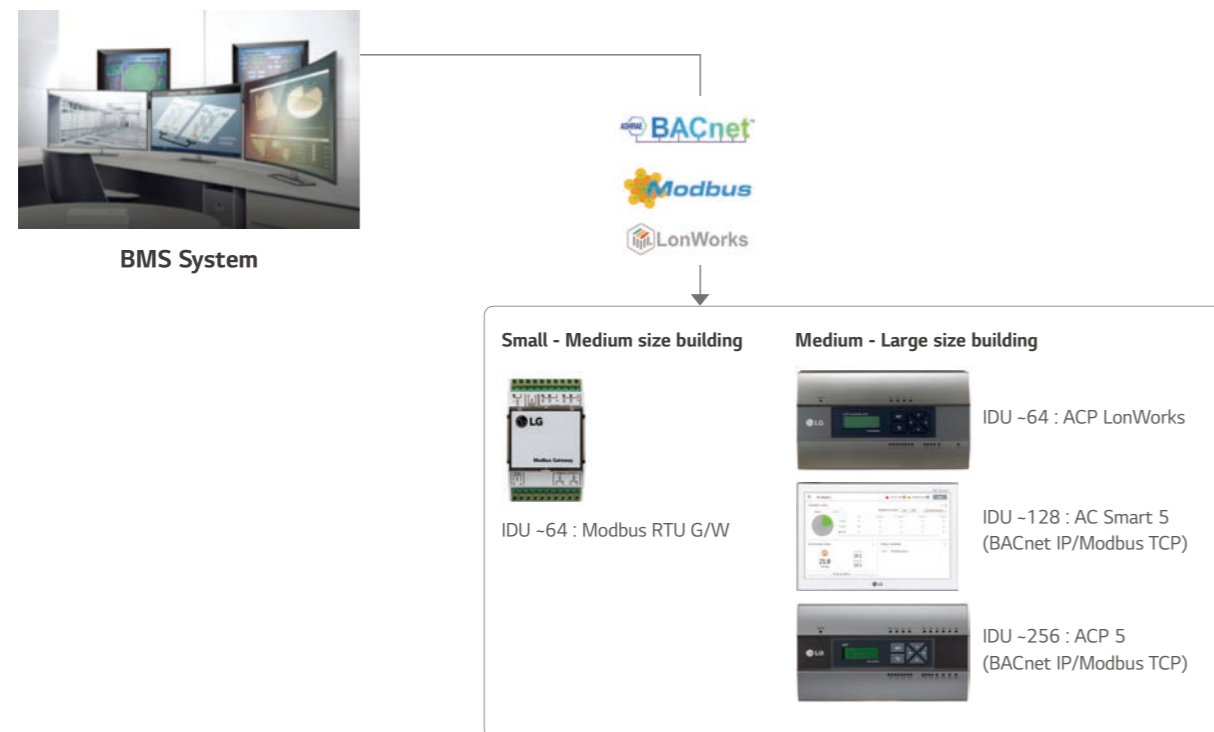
BMS System

ASHRAE BACnet

Modbus

LonWorks

Small - Medium size building

LG

Modbus Gateway

IDU ~64 : Modbus RTU G/W

Medium - Large size building

LG

IDU ~64 : ACP LonWorks

IDU ~128 : AC Smart 5 (BACnet IP/Modbus TCP)

LG

IDU ~256 : ACP 5 (BACnet IP/Modbus TCP)